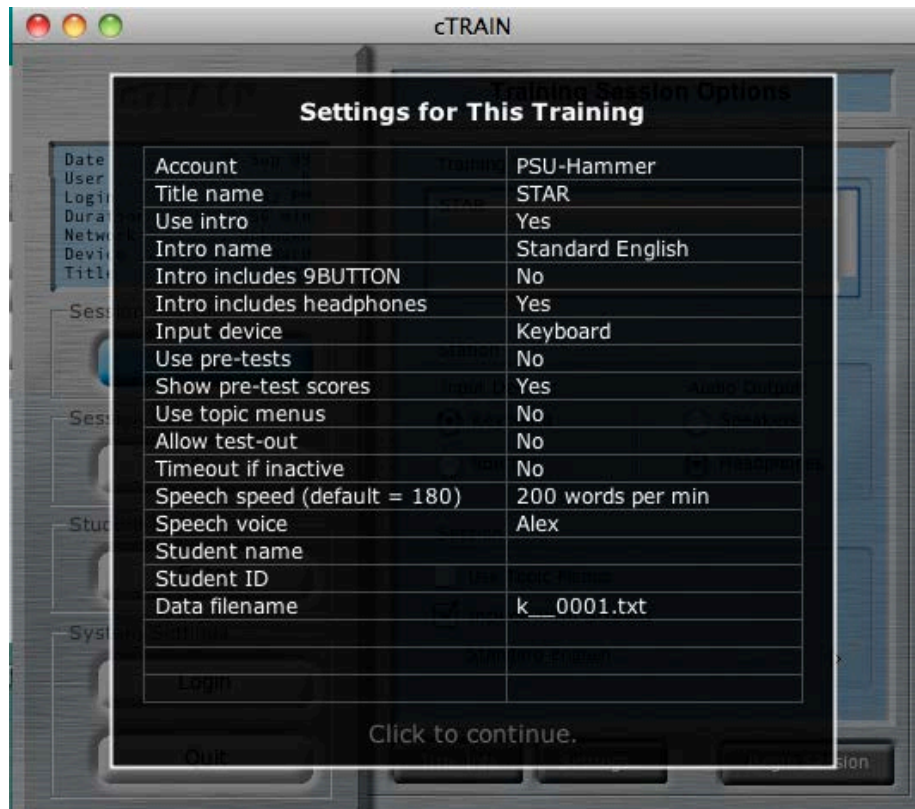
cTRAIN

Settings for This Training

| Account | PSU-Hammer |
|---|---|
| Title name | STAR |
| Use intro | Yes |
| Intro name | Standard English |
| Intro includes 9BUTTON | No |
| Intro includes headphones | Yes |
| Input device | Keyboard |
| Use pre-tests | No |
| Show pre-test scores | Yes |
| Use topic menus | No |
| Allow test-out | No |
| Timeout if inactive | No |
| Speech speed (default = 180) | 200 words per min |
| Speech voice | Alex |
| Student name | |
| Student ID | |
| Data filename | k__0001.txt |
| | |
| | |
| | |

Click to continue.